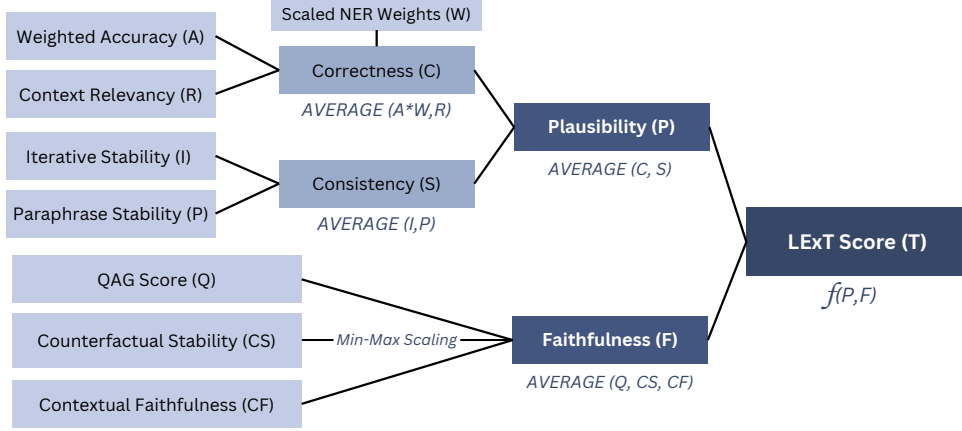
Scaled NER Weights (W)

Weighted Accuracy (A)

Context Relevancy (R)

Correctness (C)

AVERAGE (A*W,R)

Iterative Stability (I)

Paraphrase Stability (P)

Consistency (S)

AVERAGE (I,P)

Plausibility (P)

AVERAGE (C, S)

LExT Score (T)

$f$(P,F)

QAG Score (Q)

Counterfactual Stability (CS)

Min-Max Scaling

Contextual Faithfulness (CF)

Faithfulness (F)

AVERAGE (Q, CS, CF)